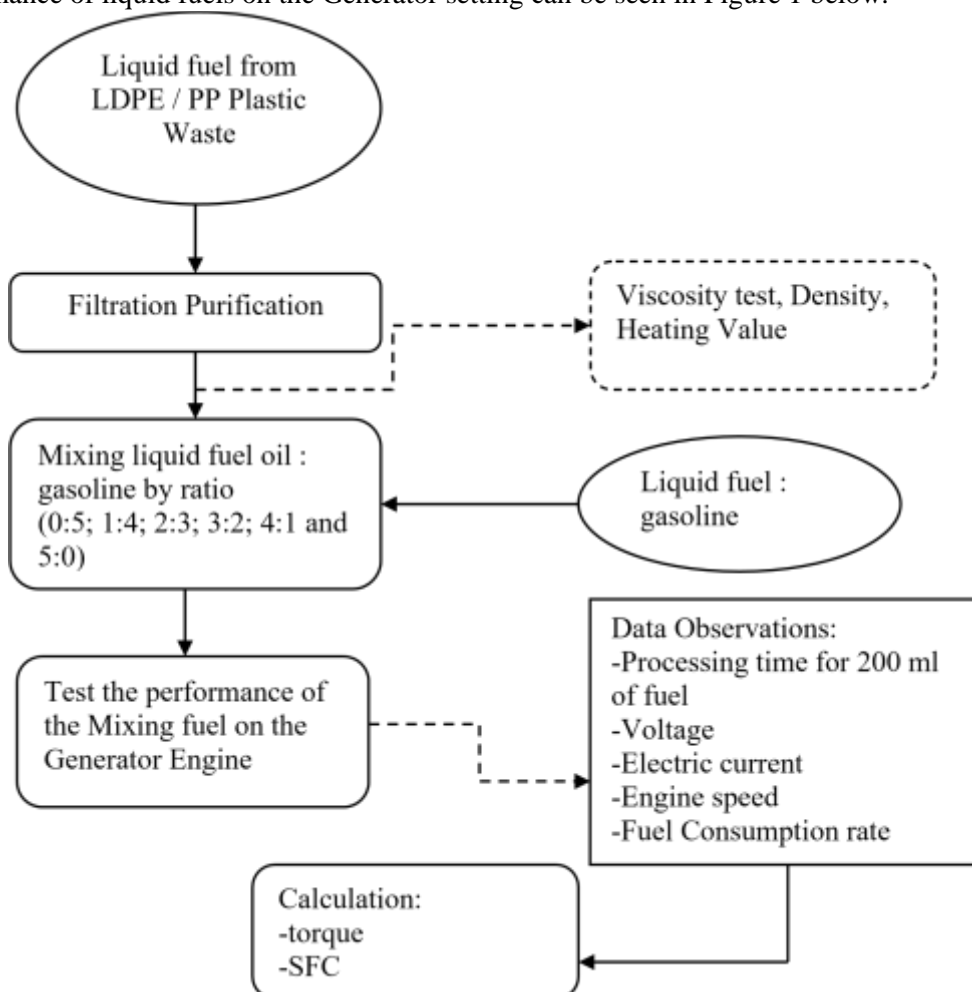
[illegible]mance of liquid fuels on the Generator setting can be seen in Figure 1 below.

Liquid fuel from LDPE / PP Plastic Waste

Filtration Purification

Viscosity test, Density, Heating Value

Mixing liquid fuel oil : gasoline by ratio (0:5; 1:4; 2:3; 3:2; 4:1 and 5:0)

Liquid fuel : gasoline

Test the performance of the Mixing fuel on the Generator Engine

Data Observations:
-Processing time for 200 ml of fuel
-Voltage
-Electric current
-Engine speed
-Fuel Consumption rate

Calculation:
-torque
-SFC